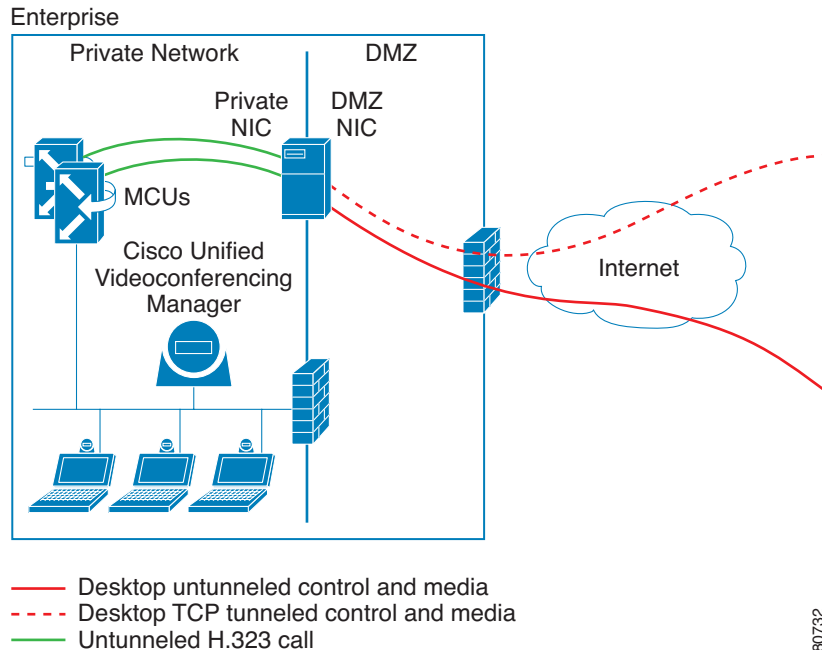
Enterprise

Private Network

DMZ

Private NIC

DMZ NIC

MCUs

Cisco Unified Videoconferencing Manager

Internet

Desktop untunneled control and media

Desktop TCP tunneled control and media

Untunneled H.323 call

80732